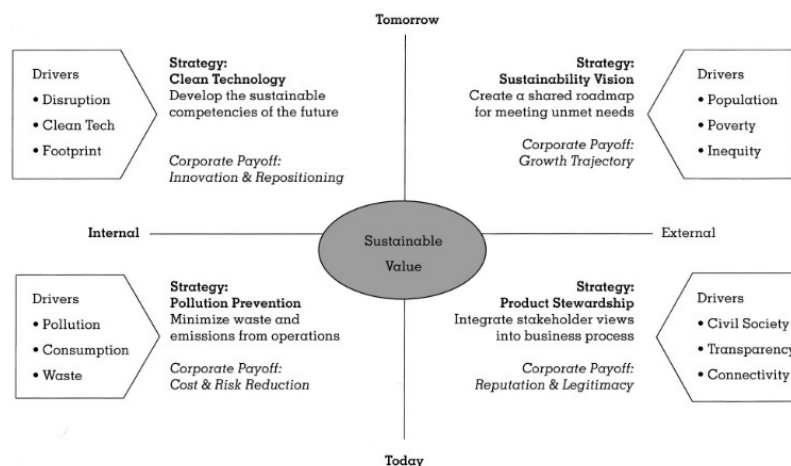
Tomorrow

Drivers
• Disruption
• Clean Tech
• Footprint

Strategy:
Clean Technology
Develop the sustainable competencies of the future

Corporate Payoff:
Innovation & Repositioning

Strategy:
Sustainability Vision
Create a shared roadmap for meeting unmet needs

Corporate Payoff:
Growth Trajectory

Drivers
• Population
• Poverty
• Inequity

Internal

Sustainable Value

External

Drivers
• Pollution
• Consumption
• Waste

Strategy:
Pollution Prevention
Minimize waste and emissions from operations

Corporate Payoff:
Cost & Risk Reduction

Strategy:
Product Stewardship
Integrate stakeholder views into business process

Corporate Payoff:
Reputation & Legitimacy

Drivers
• Civil Society
• Transparency
• Connectivity

Today